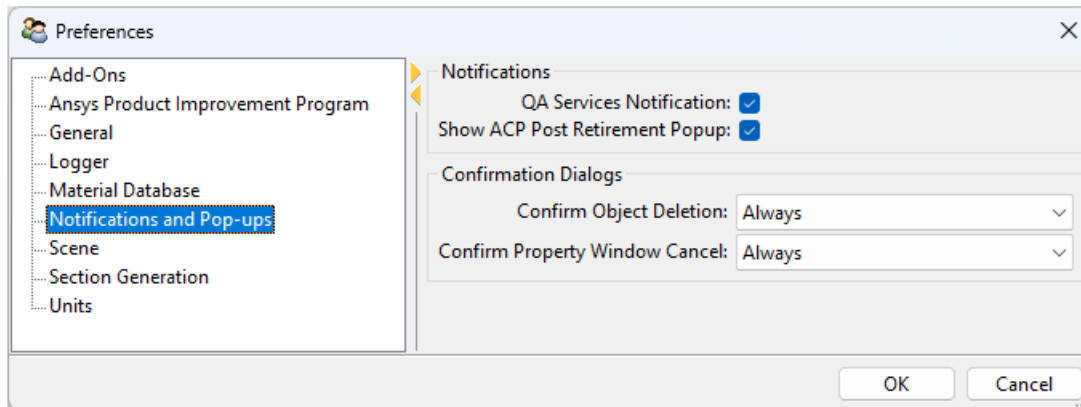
Preferences

Add-Ons
Ansys Product Improvement Program
General
Logger
Material Database
Notifications and Pop-ups
Scene
Section Generation
Units

Notifications
QA Services Notification:
Show ACP Post Retirement Popup:

Confirmation Dialogs
Confirm Object Deletion: Always
Confirm Property Window Cancel: Always

OK
Cancel